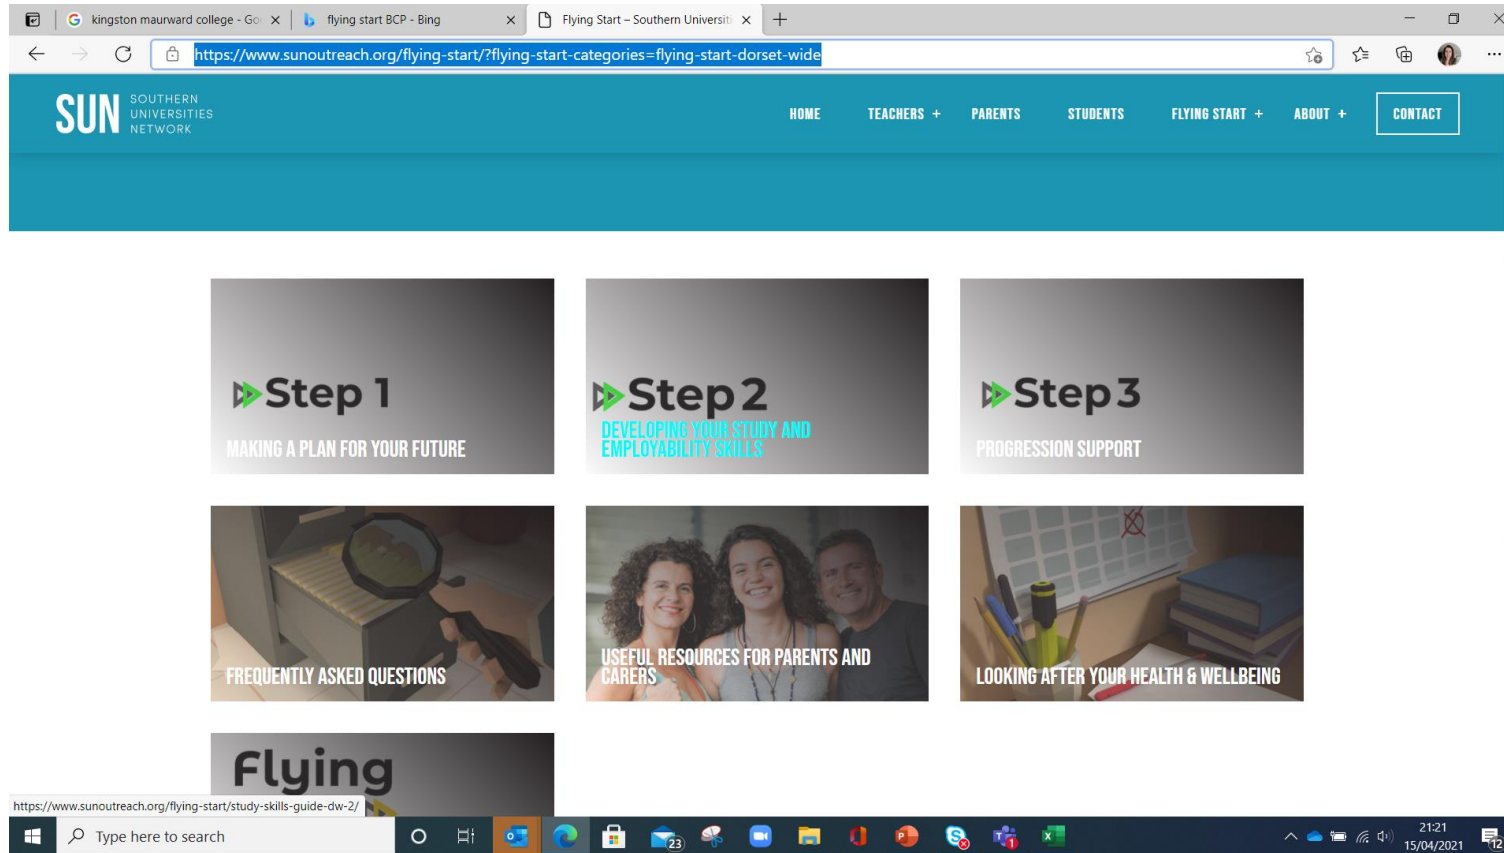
kingston maurward college - Go
flying start BCP - Bing
Flying Start – Southern Universit

https://www.sunoutreach.org/flying-start/?flying-start-categories=flying-start-dorset-wide

SUN SOUTHERN UNIVERSITIES NETWORK

HOME TEACHERS + PARENTS STUDENTS FLYING START + ABOUT + CONTACT

Step 1
MAKING A PLAN FOR YOUR FUTURE

Step 2
DEVELOPING YOUR STUDY AND EMPLOYABILITY SKILLS

Step 3
PROGRESSION SUPPORT

FREQUENTLY ASKED QUESTIONS

USEFUL RESOURCES FOR PARENTS AND CARERS

LOOKING AFTER YOUR HEALTH & WELLBEING

Flying

https://www.sunoutreach.org/flying-start/study-skills-guide-dw-2/

Type here to search

23

21:21
15/04/2021

12